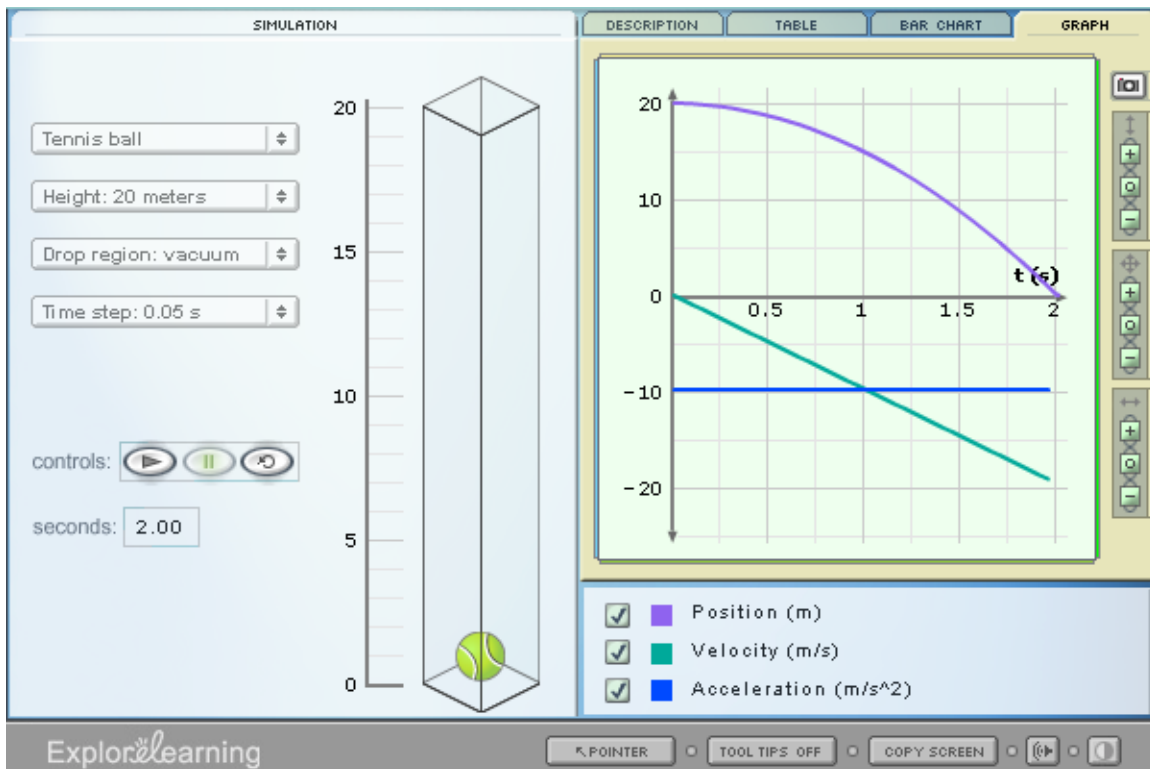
SIMULATION

Tennis ball

Height: 20 meters

Drop region: vacuum

Time step: 0.05 s

controls:

seconds: 2.00

20

15

10

5

0

DESCRIPTION

TABLE

BAR CHART

GRAPH

20

10

0

-10

-20

t (s)

0.5

1

1.5

2

Position (m)

Velocity (m/s)

Acceleration (m/s^2)

ExploreLearning

POINTER

TOOL TIPS OFF

COPY SCREEN